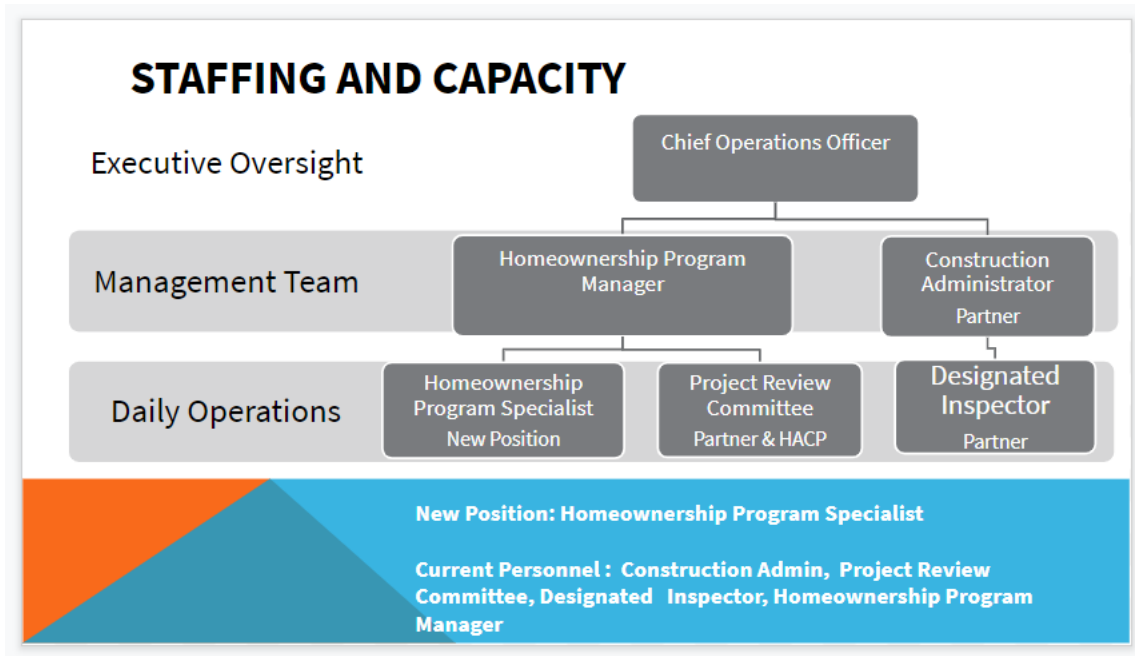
STAFFING AND CAPACITY

Executive Oversight

Chief Operations Officer

Management Team

Homeownership Program Manager

Construction Administrator
Partner

Daily Operations

Homeownership Program Specialist
New Position

Project Review Committee
Partner & HACP

Designated Inspector
Partner

New Position: Homeownership Program Specialist

Current Personnel : Construction Admin, Project Review Committee, Designated Inspector, Homeownership Program Manager